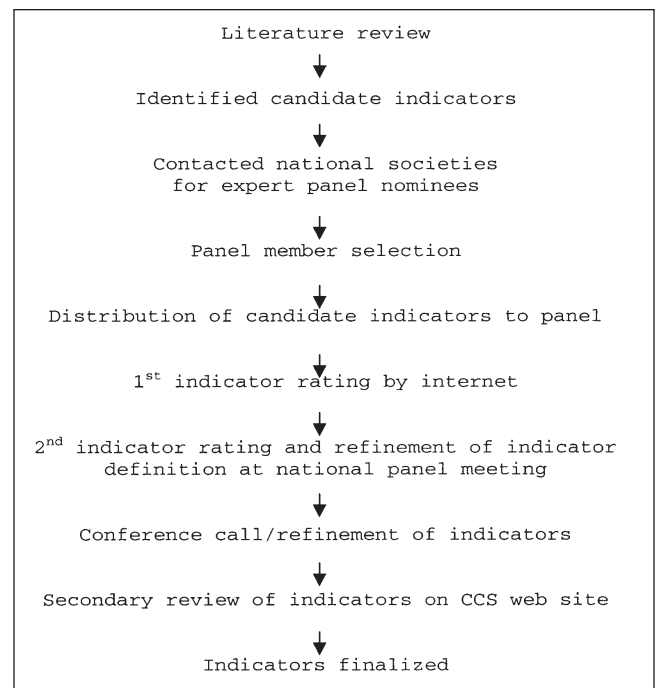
Literature review

Identified candidate indicators

Contacted national societies for expert panel nominees

Panel member selection

Distribution of candidate indicators to panel

1$^{st}$ indicator rating by internet

2$^{nd}$ indicator rating and refinement of indicator definition at national panel meeting

Conference call/refinement of indicators

Secondary review of indicators on CCS web site

Indicators finalized